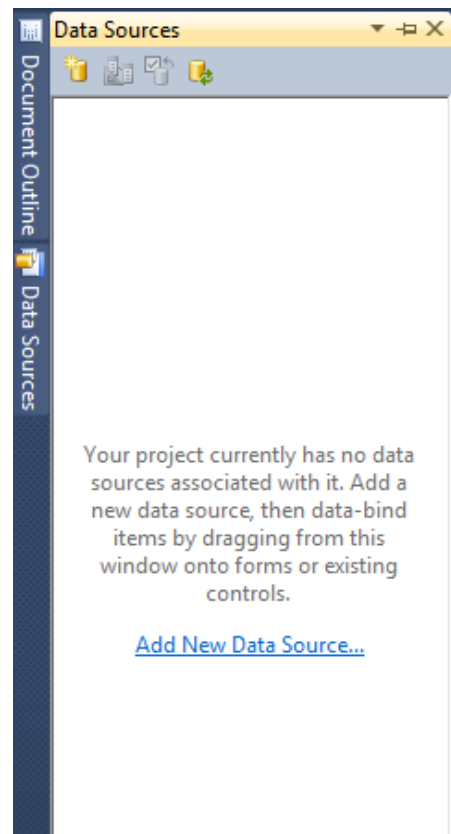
Document Outline
Data Sources

Data Sources

Your project currently has no data sources associated with it. Add a new data source, then data-bind items by dragging from this window onto forms or existing controls.

Add New Data Source...